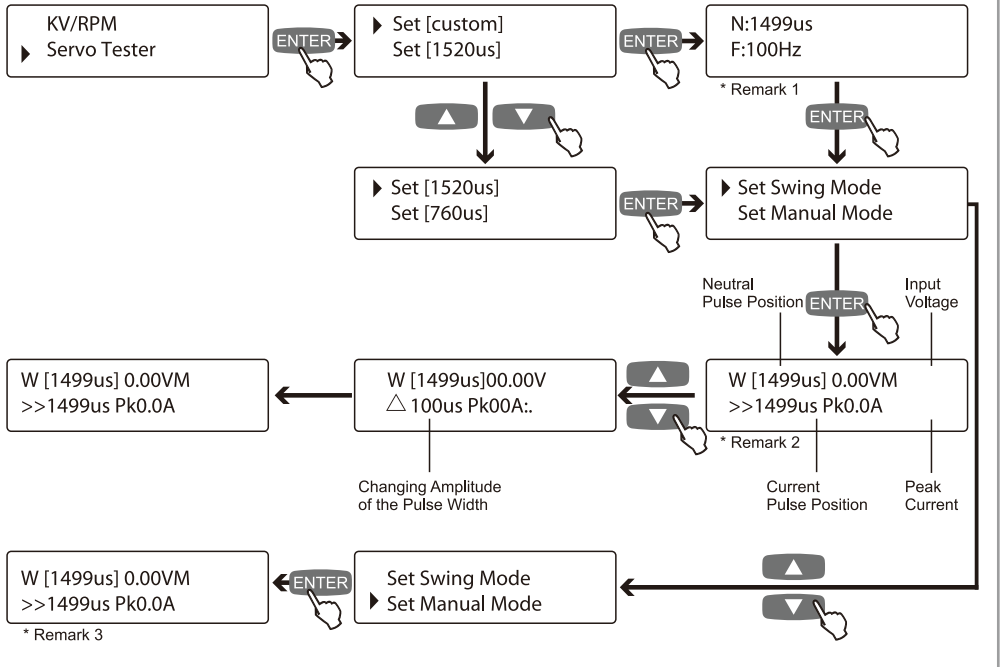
KV/RPM
Servo Tester

ENTER

Set [custom]
Set [1520us]

ENTER

N:1499us
F:100Hz

* Remark 1

ENTER

Set [1520us]
Set [760us]

ENTER

Set Swing Mode
Set Manual Mode

Neutral Pulse Position

ENTER

Input Voltage

W [1499us] 0.00VM
>>1499us Pk0.0A

W [1499us]00.00V
△ 100us Pk00A:.

W [1499us] 0.00VM
>>1499us Pk0.0A

* Remark 2

Changing Amplitude of the Pulse Width

Current Pulse Position

Peak Current

W [1499us] 0.00VM
>>1499us Pk0.0A

* Remark 3

ENTER

Set Swing Mode
Set Manual Mode